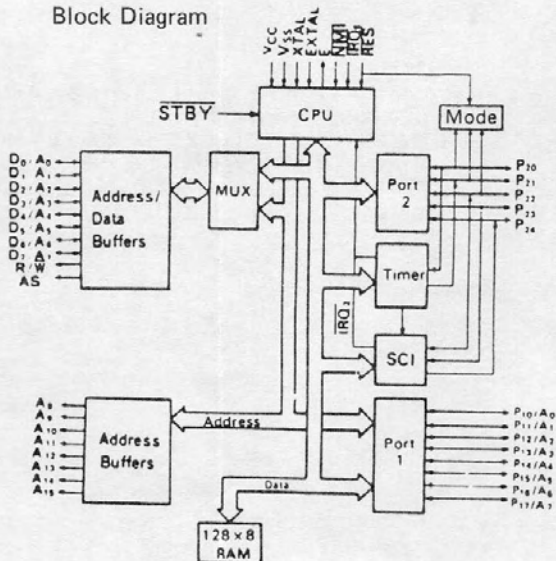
Block Diagram

VCC
$V_{SS}$
XTAL
EXTAL
E
$\overline{NMI}$
$\overline{IRQ}$
$\overline{RES}$

$\overline{STBY}$

CPU

Mode

$D_0 \cdot A_0$
$D_1 \cdot A_1$
$D_2 \cdot A_2$
$D_3 \cdot A_3$
$D_4 / A_4$
$D_5 \cdot A_5$
$D_6 \cdot A_6$
$D_7 \cdot A_7$
R/W
AS

Address/
Data
Buffers

MUX

Port
2

$P_{20}$
$P_{21}$
$P_{22}$
$P_{23}$
$P_{24}$

Timer

$\overline{IRQ_2}$

SCI

$A_8$
$A_9$
$A_{10}$
$A_{11}$
$A_{12}$
$A_{13}$
$A_{14}$
$A_{15}$

Address
Buffers

Address

Port
1

$P_{10}/A_0$
$P_{11}/A_1$
$P_{12}/A_2$
$P_{13}/A_3$
$P_{14}/A_4$
$P_{15}/A_5$
$P_{16}/A_6$
$P_{17}/A_7$

Data

128 × 8
RAM